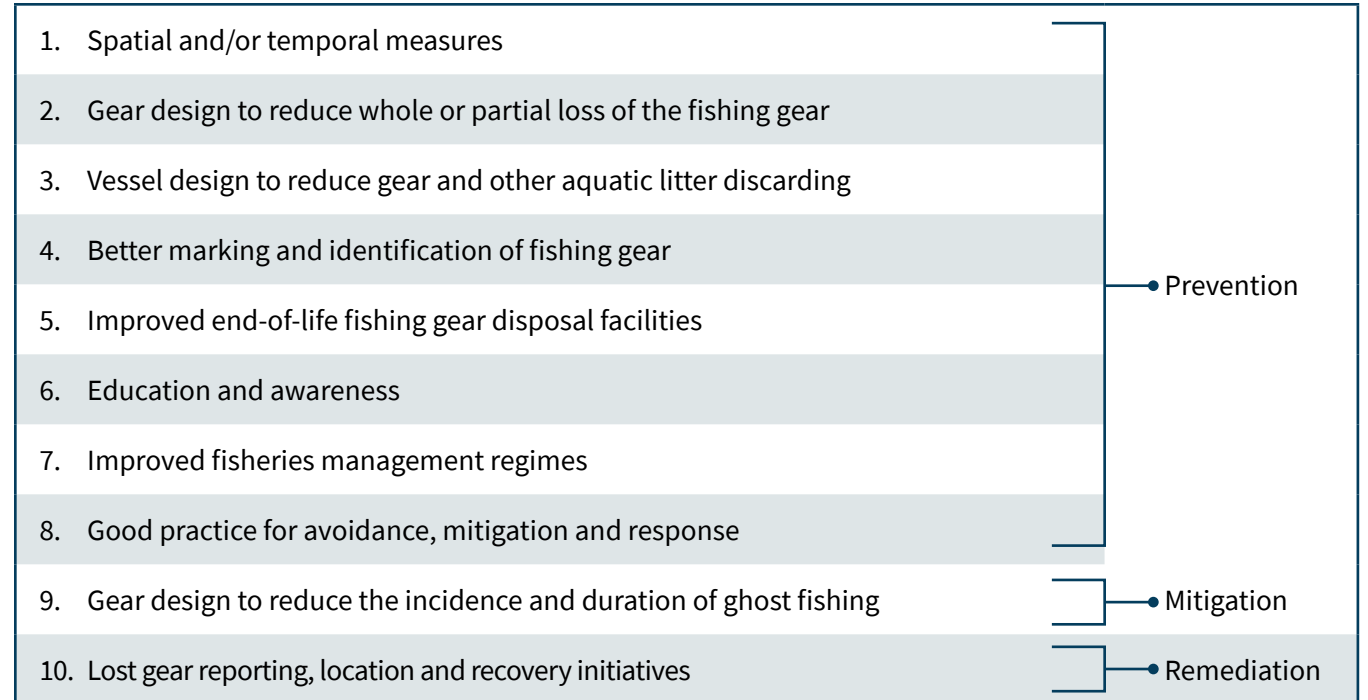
1. Spatial and/or temporal measures
2. Gear design to reduce whole or partial loss of the fishing gear
3. Vessel design to reduce gear and other aquatic litter discarding
4. Better marking and identification of fishing gear
5. Improved end-of-life fishing gear disposal facilities
6. Education and awareness
7. Improved fisheries management regimes
8. Good practice for avoidance, mitigation and response

Prevention

9. Gear design to reduce the incidence and duration of ghost fishing

Mitigation

10. Lost gear reporting, location and recovery initiatives

Remediation